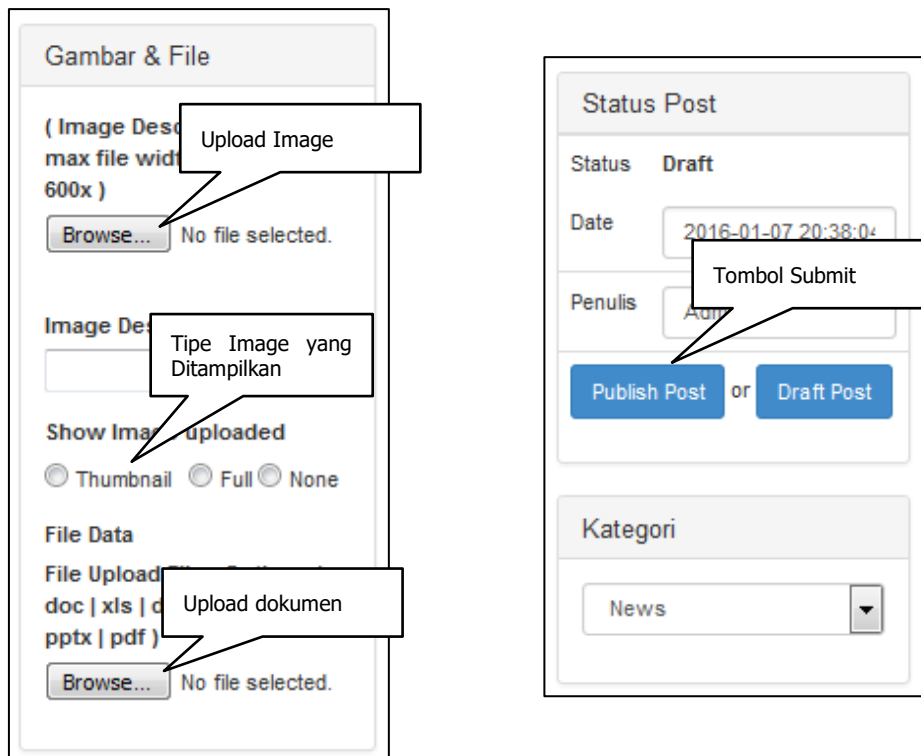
Gambar & File

( Image Desc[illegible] max file widt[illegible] 600x )

Upload Image

Browse... No file selected.

Image Des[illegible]

Tipe Image yang Ditampilkan

Show Ima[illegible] uploaded

Thumbnail Full None

File Data

File Upload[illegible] doc | xls | d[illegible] pptx | pdf )

Upload dokumen

Browse... No file selected.

Status Post

Status Draft

Date 2016-01-07 20:38:0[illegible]

Tombol Submit

Penulis Adm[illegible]

Publish Post or Draft Post

Kategori

News